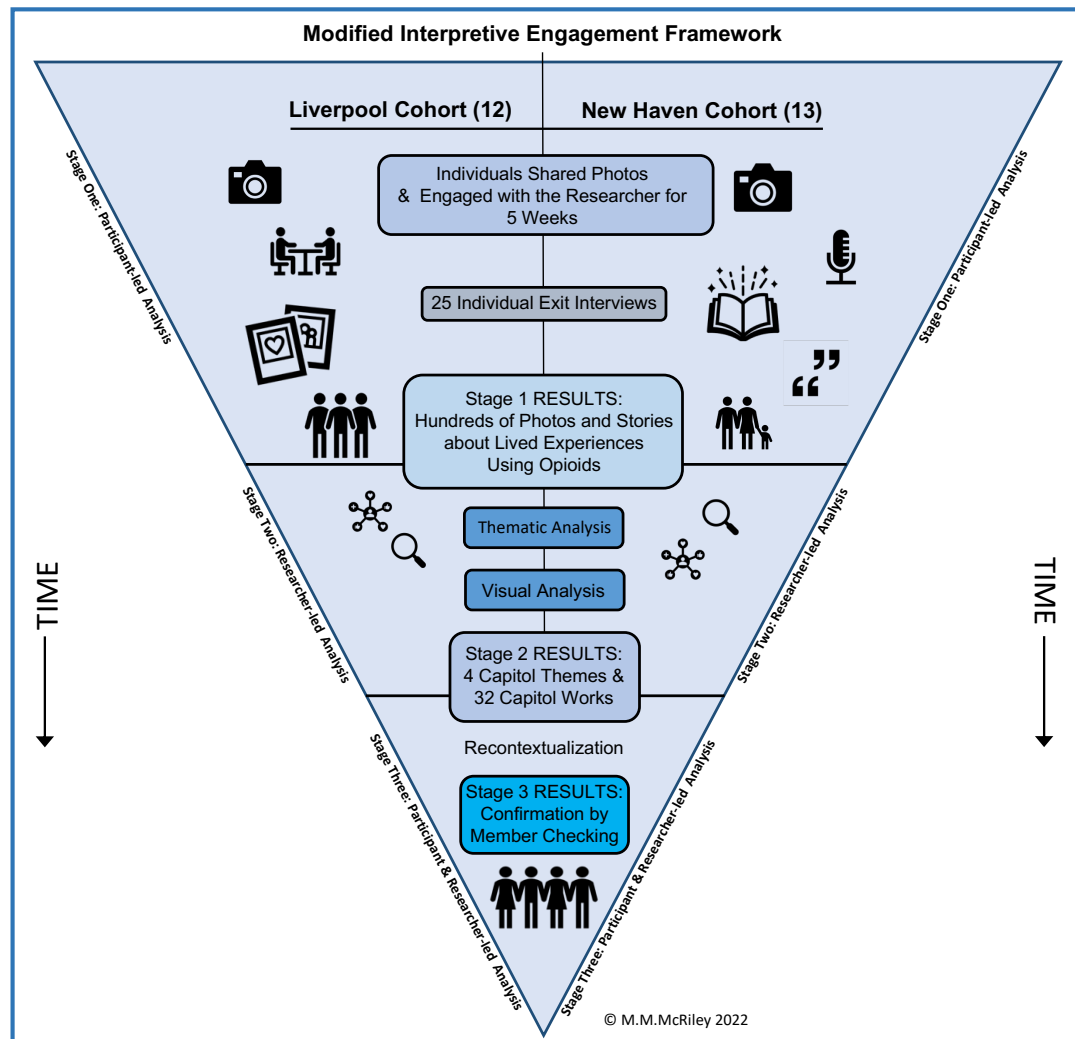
Modified Interpretive Engagement Framework

Liverpool Cohort (12)

New Haven Cohort (13)

Stage One: Participant-led Analysis

Stage One: Participant-led Analysis

Individuals Shared Photos & Engaged with the Researcher for 5 Weeks

25 Individual Exit Interviews

Stage 1 RESULTS: Hundreds of Photos and Stories about Lived Experiences Using Opioids

Stage Two: Researcher-led Analysis

Stage Two: Researcher-led Analysis

Thematic Analysis

Visual Analysis

TIME

TIME

Stage 2 RESULTS: 4 Capitol Themes & 32 Capitol Works

Recontextualization

Stage Three: Participant & Researcher-led Analysis

Stage Three: Participant & Researcher-led Analysis

Stage 3 RESULTS: Confirmation by Member Checking

© M.M.McRiley 2022